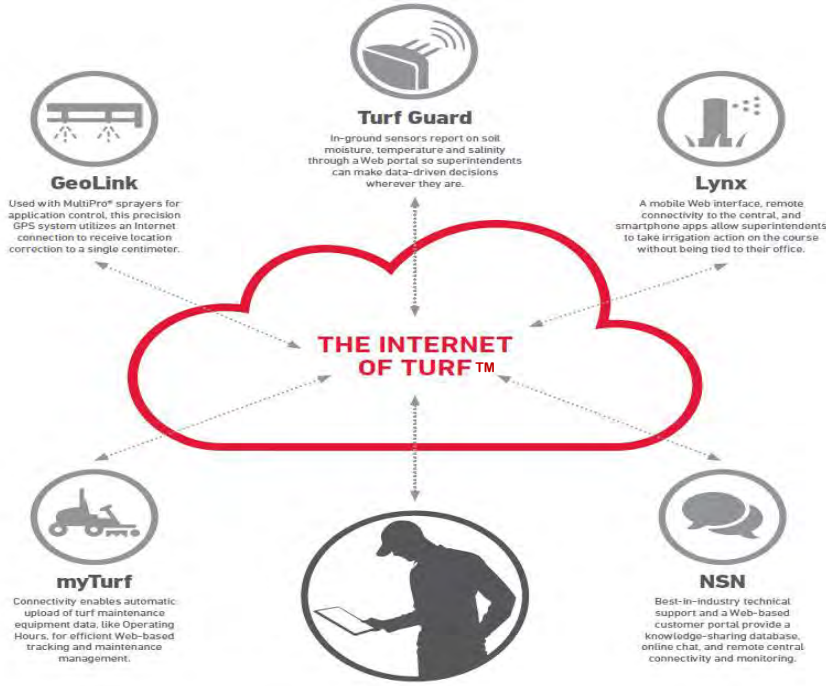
Turf Guard

In-ground sensors report on soil moisture, temperature and salinity through a Web portal so superintendents can make data-driven decisions wherever they are.

GeoLink

Used with MultiPro® sprayers for application control, this precision GPS system utilizes an Internet connection to receive location correction to a single centimeter.

Lynx

A mobile Web interface, remote connectivity to the central, and smartphone apps allow superintendents to take irrigation action on the course without being tied to their office.

THE INTERNET OF TURF™

myTurf

Connectivity enables automatic upload of turf maintenance equipment data, like Operating Hours, for efficient Web-based tracking and maintenance management.

NSN

Best-in-industry technical support and a Web-based customer portal provide a knowledge-sharing database, online chat, and remote central connectivity and monitoring.